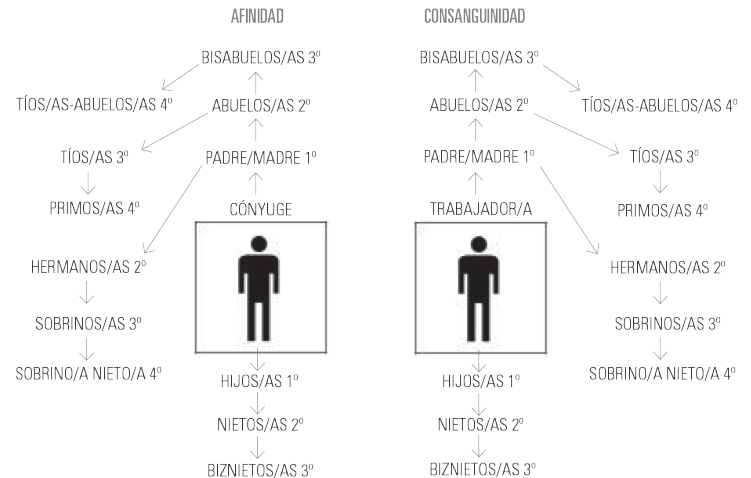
AFINIDAD

BISABUELOS/AS 3º

TÍOS/AS-ABUELOS/AS 4º

ABUELOS/AS 2º

TÍOS/AS 3º

PADRE/MADRE 1º

PRIMOS/AS 4º

CÓNYUGE

HERMANOS/AS 2º

SOBRINOS/AS 3º

SOBRINO/A NIETO/A 4º

HIJOS/AS 1º

NIETOS/AS 2º

BIZNIETOS/AS 3º

CONSANGUINIDAD

BISABUELOS/AS 3º

TÍOS/AS-ABUELOS/AS 4º

ABUELOS/AS 2º

TÍOS/AS 3º

PADRE/MADRE 1º

PRIMOS/AS 4º

TRABAJADOR/A

HERMANOS/AS 2º

SOBRINOS/AS 3º

SOBRINO/A NIETO/A 4º

HIJOS/AS 1º

NIETOS/AS 2º

BIZNIETOS/AS 3º